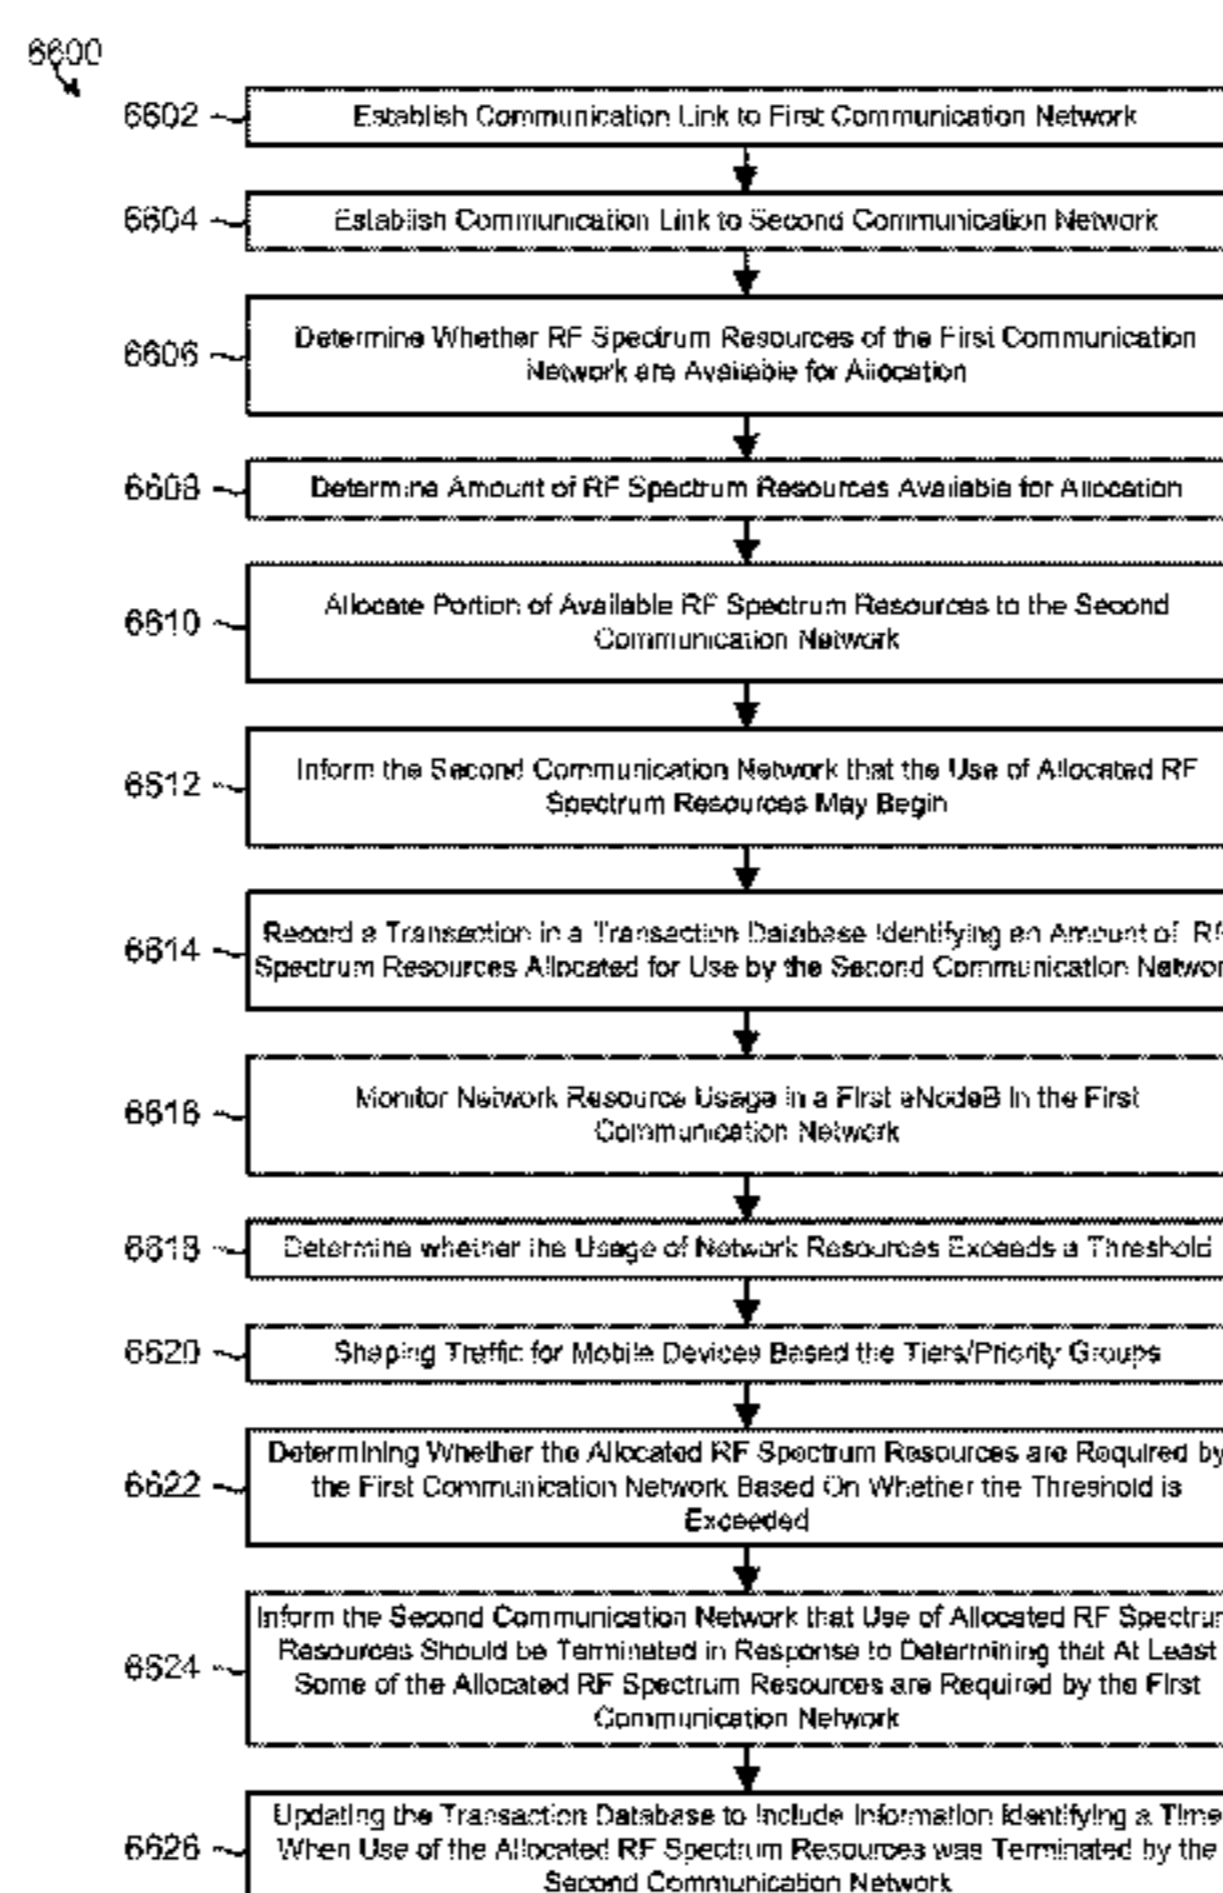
6600

6602 Establish Communication Link to First Communication Network

6604 Establish Communication Link to Second Communication Network

6606 Determine Whether RF Spectrum Resources of the First Communication Network are Available for Allocation

6608 Determine Amount of RF Spectrum Resources Available for Allocation

6610 Allocate Portion of Available RF Spectrum Resources to the Second Communication Network

6612 Inform the Second Communication Network that the Use of Allocated RF Spectrum Resources May Begin

6614 Record a Transaction in a Transaction Database Identifying an Amount of RF Spectrum Resources Allocated for Use by the Second Communication Networ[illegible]

6616 Monitor Network Resource Usage in a First eNodeB in the First Communication Network

6618 Determine whether the Usage of Network Resources Exceeds a Threshold

6620 Shaping Traffic for Mobile Devices Based the Tiers/Priority Groups

6622 Determining Whether the Allocated RF Spectrum Resources are Required by the First Communication Network Based On Whether the Threshold is Exceeded

6624 Inform the Second Communication Network that Use of Allocated RF Spectru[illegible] Resources Should be Terminated in Response to Determining that At Least Some of the Allocated RF Spectrum Resources are Required by the First Communication Network

6626 Updating the Transaction Database to Include Information Identifying a Time When Use of the Allocated RF Spectrum Resources was Terminated by the Second Communication Network